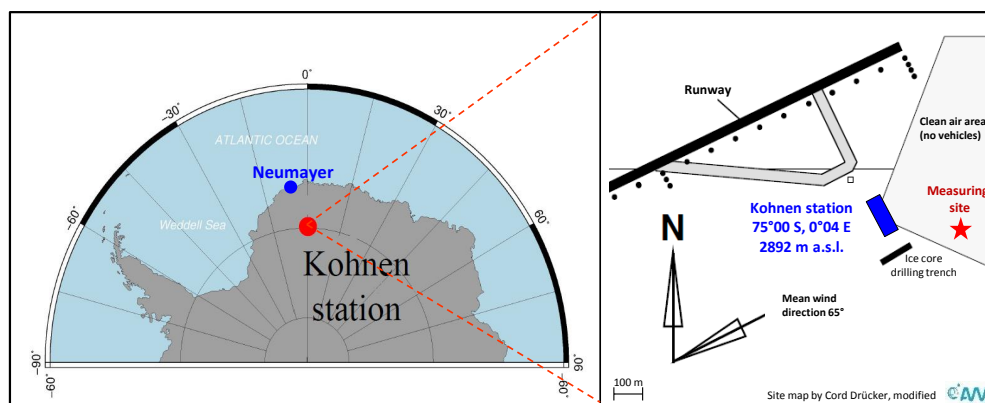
0°

-30°

30°

-60°

60°

-90°

90°

-60°

-60°

ATLANTIC OCEAN

Neumayer

Weddell Sea

Kohnen station

Runway

Clean air area (no vehicles)

Measuring site

Kohnen station 75°00 S, 0°04 E 2892 m a.s.l.

N

Ice core drilling trench

Mean wind direction 65°

100 m

Site map by Cord Drücker, modified